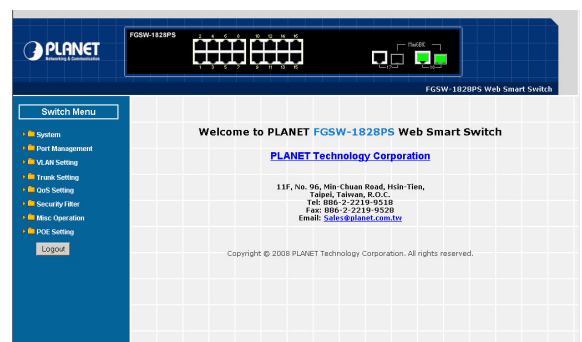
PLANET
Networking & Communication

FGSW-1828PS

2 4 6 8 10 12 14 16

1 3 5 7 9 11 13 15

FGSW-1828PS Web Smart Switch

Switch Menu

System
Port Management
VLAN Setting
Trunk Setting
QoS Setting
Security Filter
Misc Operation
POE Setting

Logout

Welcome to PLANET FGSW-1828PS Web Smart Switch

PLANET Technology Corporation

11F, No. 96, Min-Chuan Road, Hsin-Tien,
Taipei, Taiwan, R.O.C.
Tel: 886-2-2219-9518
Fax: 886-2-2219-9528
Email: Sales@planet.com.tw

Copyright © 2008 PLANET Technology Corporation. All rights reserved.